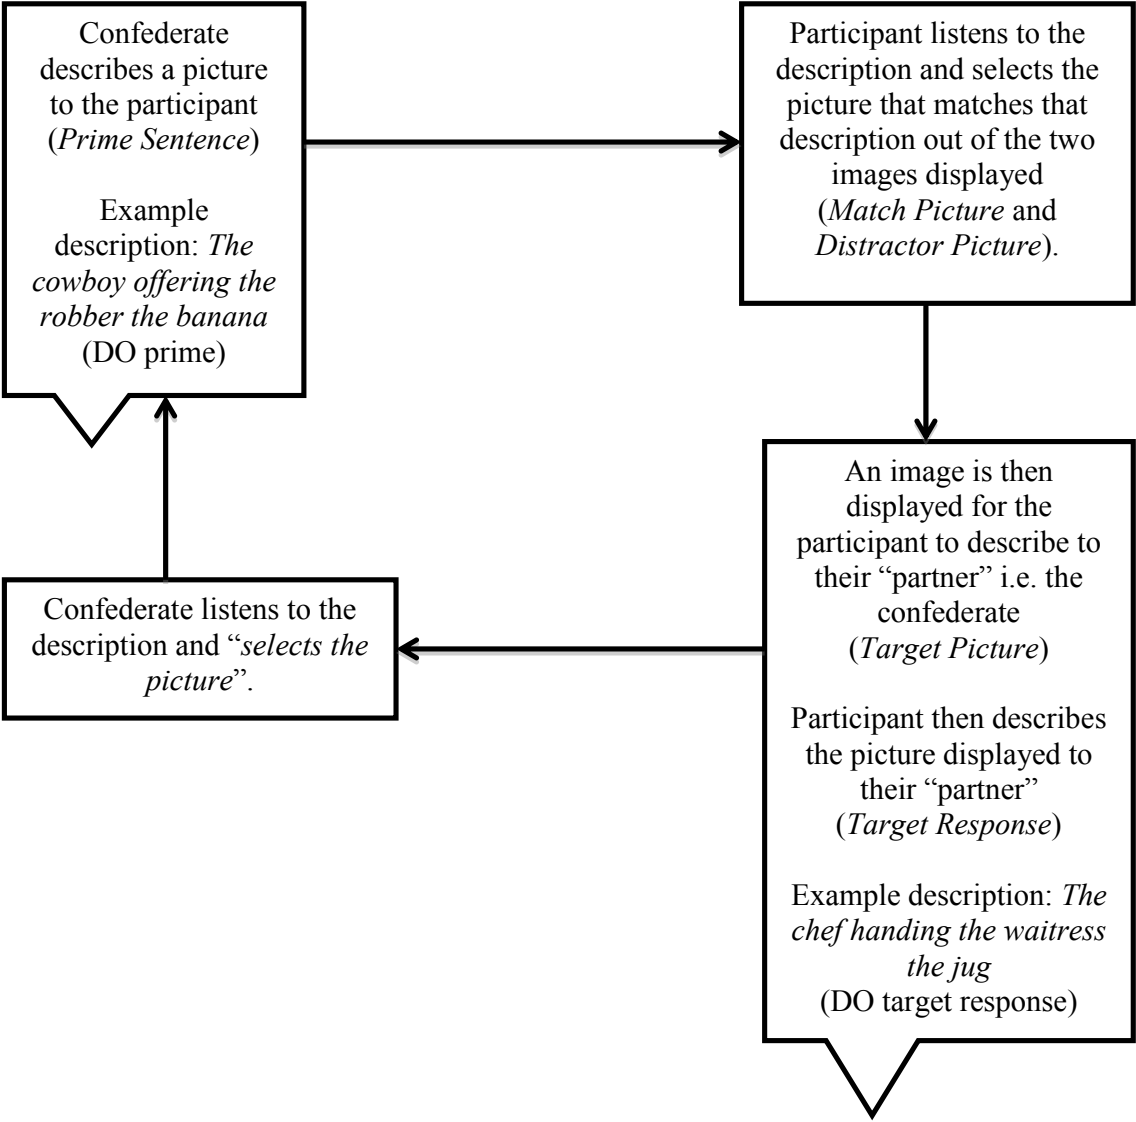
Confederate describes a picture to the participant (*Prime Sentence*)

Example description: *The cowboy offering the robber the banana* (DO prime)

Participant listens to the description and selects the picture that matches that description out of the two images displayed (*Match Picture* and *Distractor Picture*).

An image is then displayed for the participant to describe to their "partner" i.e. the confederate (*Target Picture*)

Participant then describes the picture displayed to their "partner" (*Target Response*)

Example description: *The chef handing the waitress the jug* (DO target response)

Confederate listens to the description and "*selects the picture*".